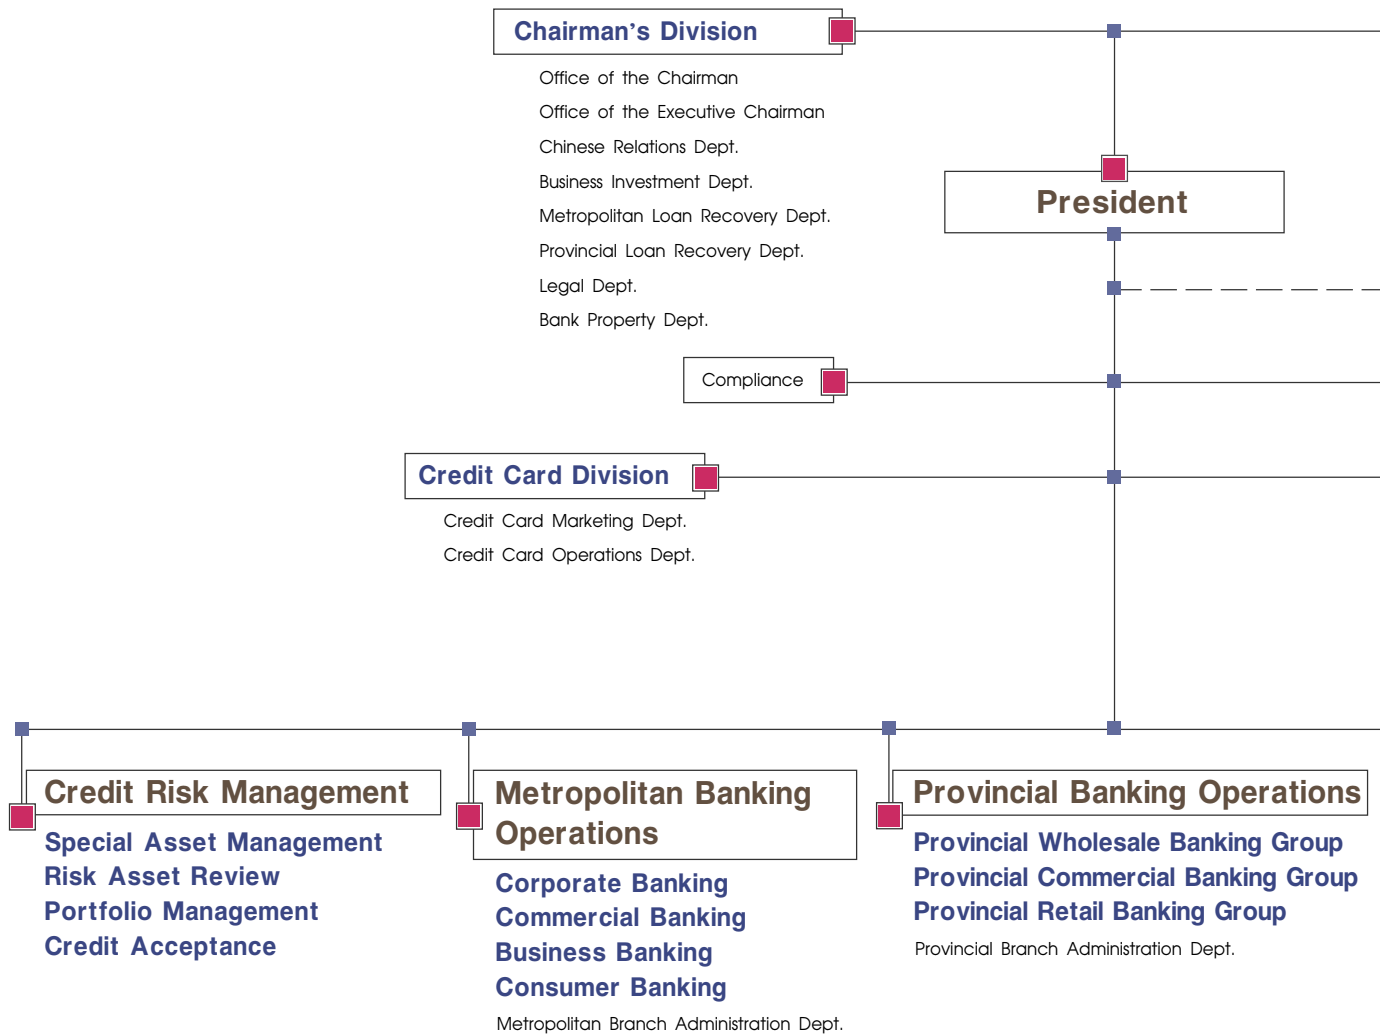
Chairman's Division

Office of the Chairman
Office of the Executive Chairman
Chinese Relations Dept.
Business Investment Dept.
Metropolitan Loan Recovery Dept.
Provincial Loan Recovery Dept.
Legal Dept.
Bank Property Dept.

President

Compliance

Credit Card Division

Credit Card Marketing Dept.
Credit Card Operations Dept.

Credit Risk Management

Special Asset Management
Risk Asset Review
Portfolio Management
Credit Acceptance

Metropolitan Banking Operations

Corporate Banking
Commercial Banking
Business Banking
Consumer Banking
Metropolitan Branch Administration Dept.

Provincial Banking Operations

Provincial Wholesale Banking Group
Provincial Commercial Banking Group
Provincial Retail Banking Group
Provincial Branch Administration Dept.